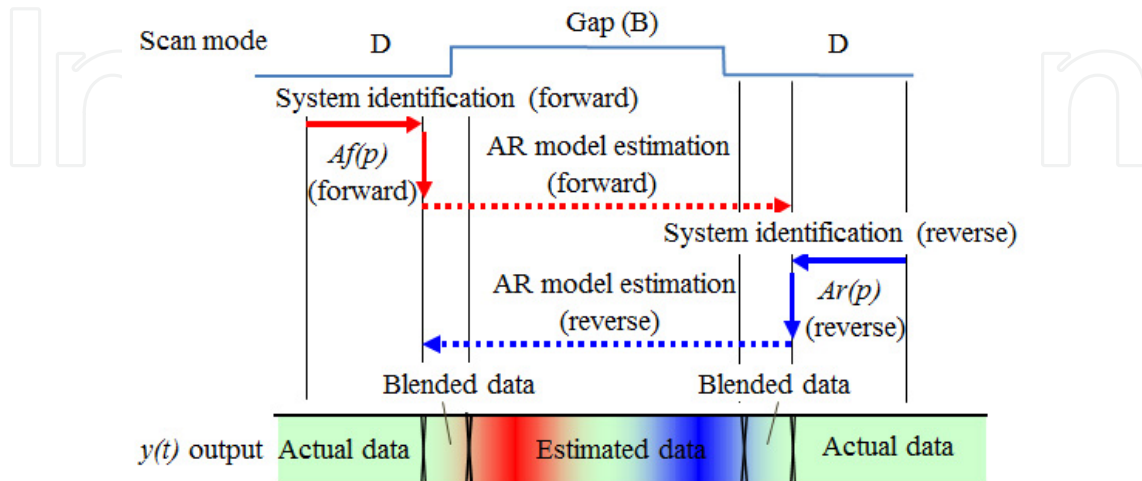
Scan mode D Gap (B) D

System identification (forward)

*Af(p)* (forward)

AR model estimation (forward)

System identification (reverse)

AR model estimation (reverse)

*Ar(p)* (reverse)

Blended data

Blended data

*y(t)* output Actual data Estimated data Actual data